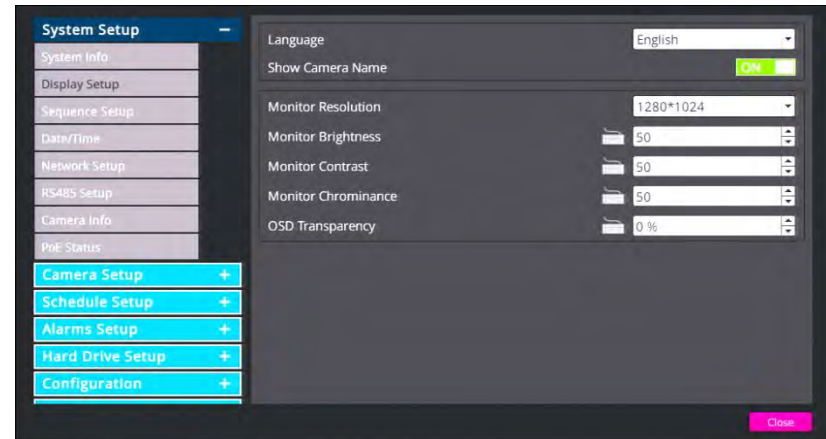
System Setup −
System Info
Display Setup
Sequence Setup
Date/Time
Network Setup
RS485 Setup
Camera Info
PoE Status
Camera Setup +
Schedule Setup +
Alarms Setup +
Hard Drive Setup +
Configuration +

Language English
Show Camera Name ON

Monitor Resolution 1280*1024
Monitor Brightness 50
Monitor Contrast 50
Monitor Chrominance 50
OSD Transparency 0 %

Close